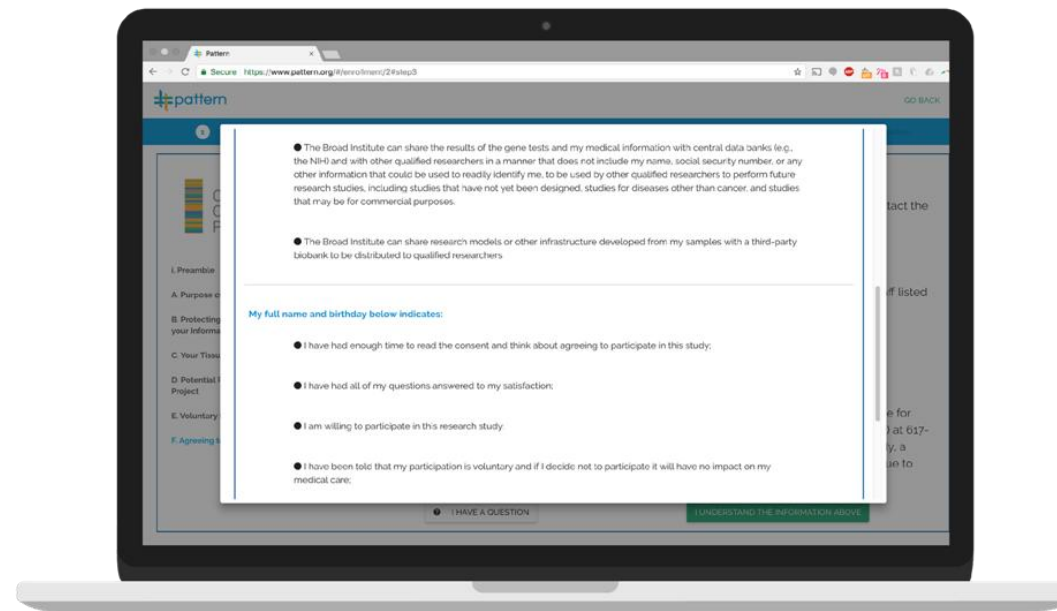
Pattern

Secure https://www.pattern.org/#/enrollment/2#step3

pattern

GO BACK

● The Broad Institute can share the results of the gene tests and my medical information with central data banks (e.g., the NIH) and with other qualified researchers in a manner that does not include my name, social security number, or any other information that could be used to readily identify me, to be used by other qualified researchers to perform future research studies, including studies that have not yet been designed, studies for diseases other than cancer, and studies that may be for commercial purposes.

● The Broad Institute can share research models or other infrastructure developed from my samples with a third-party biobank to be distributed to qualified researchers

My full name and birthday below indicates:

● I have had enough time to read the consent and think about agreeing to participate in this study;

● I have had all of my questions answered to my satisfaction;

● I am willing to participate in this research study

● I have been told that my participation is voluntary and if I decide not to participate it will have no impact on my medical care;

I. Preamble

A. Purpose o

B. Protecting your Informa

C. Your Tissu

D. Potential Project

E. Voluntary

F. Agreeing t

tact the

ff listed

e for
) at 617-
y, a
se to

I HAVE A QUESTION

I UNDERSTAND THE INFORMATION ABOVE